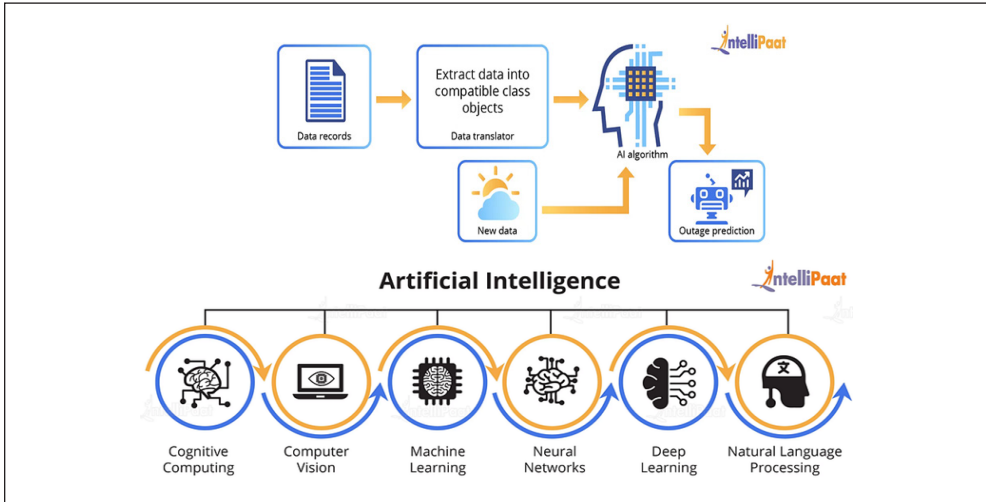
IntelliPaat

Data records

Extract data into compatible class objects

Data translator

AI algorithm

New data

Outage prediction

Artificial Intelligence

IntelliPaat

Cognitive Computing

Computer Vision

Machine Learning

Neural Networks

Deep Learning

Natural Language Processing